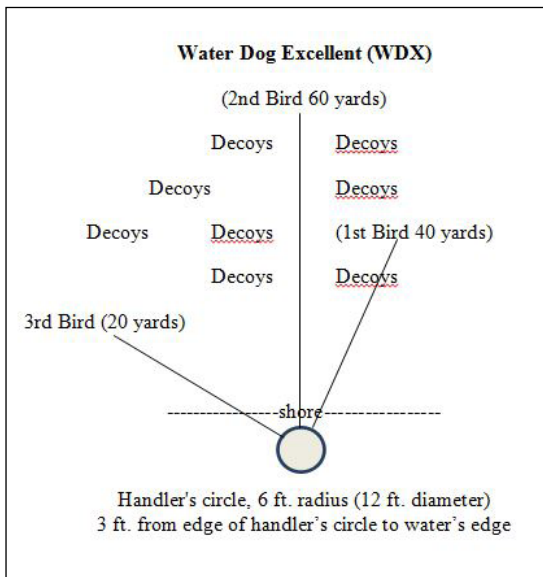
Water Dog Excellent (WDX)

(2nd Bird 60 yards)

Decoys Decoys

Decoys Decoys

Decoys Decoys (1st Bird 40 yards)

Decoys Decoys

3rd Bird (20 yards)

----------------shore----------------

Handler's circle, 6 ft. radius (12 ft. diameter)
3 ft. from edge of handler's circle to water's edge